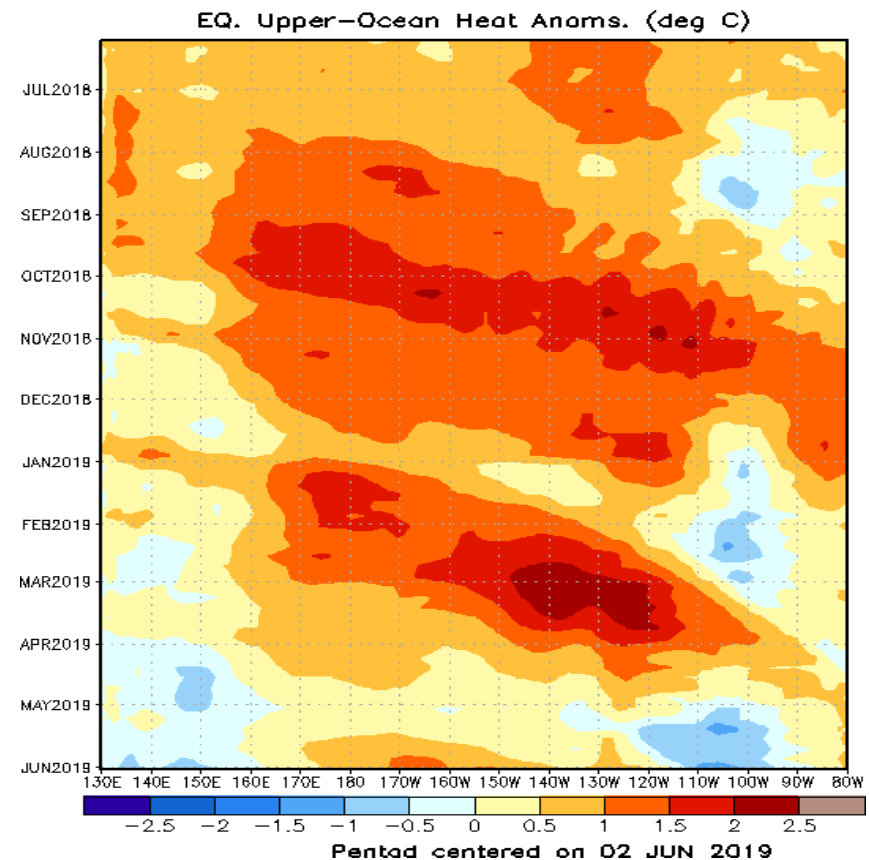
EQ. Upper-Ocean Heat Anoms. (deg C)

JUL2018
AUG2018
SEP2018
OCT2018
NOV2018
DEC2018
JAN2019
FEB2019
MAR2019
APR2019
MAY2019
JUN2019

130E 140E 150E 160E 170E 180 170W 160W 150W 140W 130W 120W 110W 100W 90W 80W

−2.5 −2 −1.5 −1 −0.5 0 0.5 1 1.5 2 2.5

Pentad centered on 02 JUN 2019